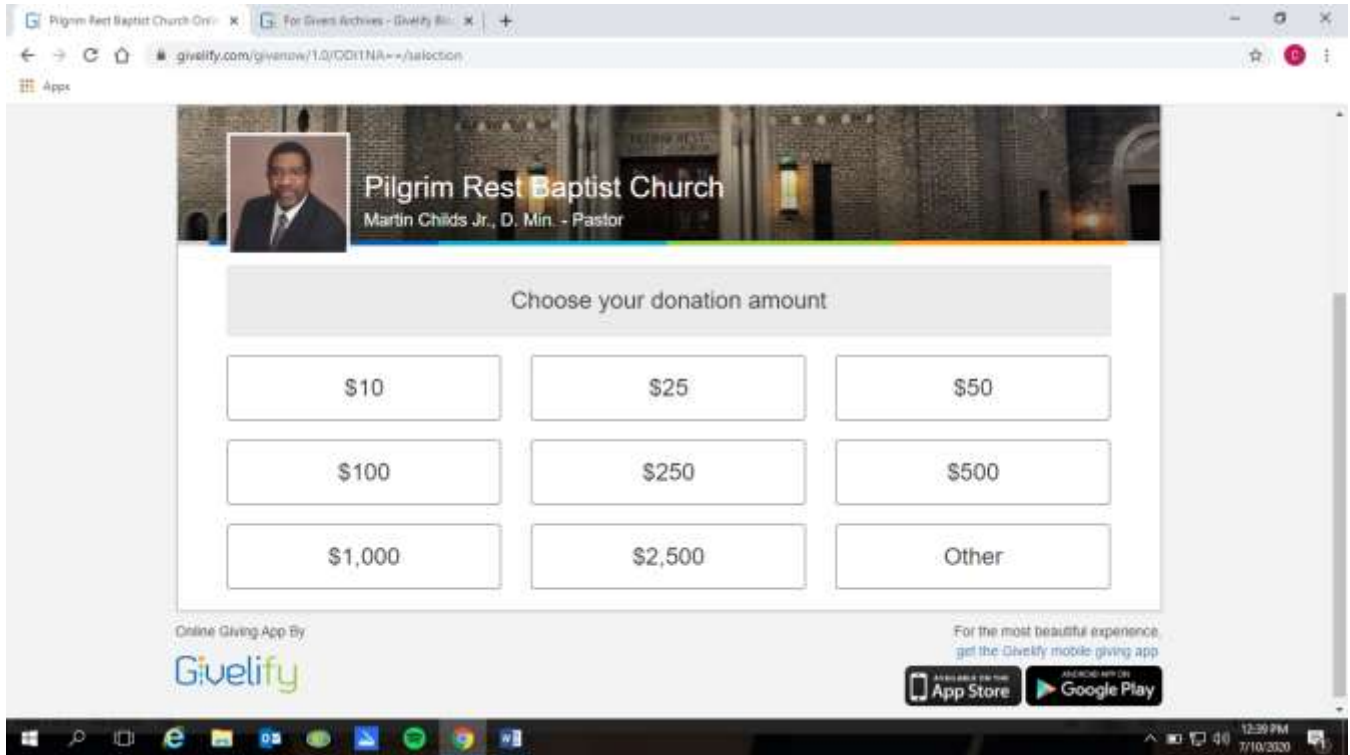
Pilgrim Rest Baptist Church Onl ×
For Givers Archives - Givelify Bl ×
+
givelify.com/givenow/1.0/ODI1NA==/selection
Apps

Pilgrim Rest Baptist Church
Martin Childs Jr., D. Min. - Pastor

Choose your donation amount

| | | |
|---|---|---|
| \$10 | \$25 | \$50 |
| \$100 | \$250 | \$500 |
| \$1,000 | \$2,500 | Other |

Online Giving App By
Givelify

For the most beautiful experience
get the Givelify mobile giving app

AVAILABLE ON THE App Store
ANDROID APP ON Google Play

12:39 PM
7/10/2020